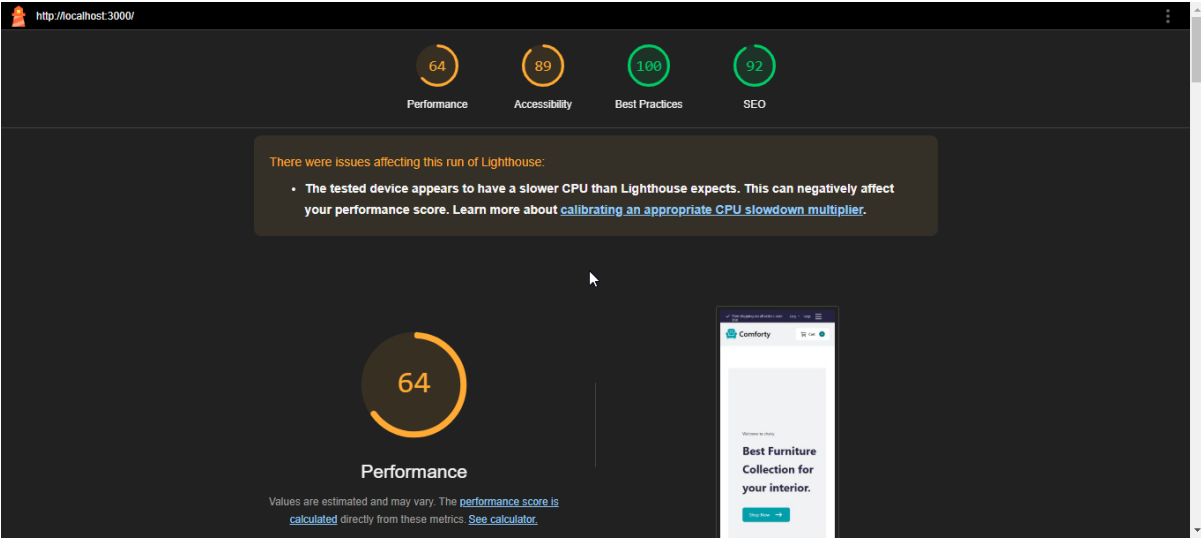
http://localhost:3000/

64
Performance

89
Accessibility

100
Best Practices

92
SEO

There were issues affecting this run of Lighthouse:

• The tested device appears to have a slower CPU than Lighthouse expects. This can negatively affect your performance score. Learn more about calibrating an appropriate CPU slowdown multiplier.

64

Performance

Values are estimated and may vary. The performance score is calculated directly from these metrics. See calculator.

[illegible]

Comforty

Cart

Welcome to chairy

Best Furniture Collection for your interior.

Shop Now